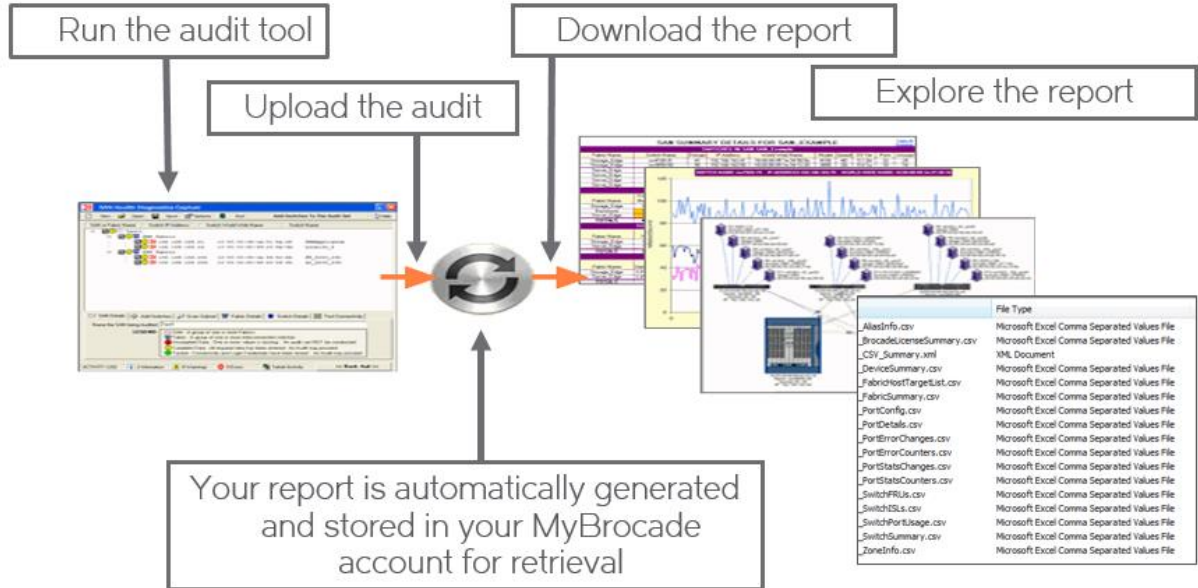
Run the audit tool

Upload the audit

Download the report

Explore the report

SAN SUMMARY DETAILS FOR SAN_EXAMPLE

| | File Type |
|---|---|
| _AliasInfo.csv | Microsoft Excel Comma Separated Values File |
| _BrocadeLicenseSummary.csv | Microsoft Excel Comma Separated Values File |
| _CSV_Summary.xml | XML Document |
| _DeviceSummary.csv | Microsoft Excel Comma Separated Values File |
| _FabricHostTargetList.csv | Microsoft Excel Comma Separated Values File |
| _FabricSummary.csv | Microsoft Excel Comma Separated Values File |
| _PortConfig.csv | Microsoft Excel Comma Separated Values File |
| _PortDetails.csv | Microsoft Excel Comma Separated Values File |
| _PortErrorChanges.csv | Microsoft Excel Comma Separated Values File |
| _PortErrorCounters.csv | Microsoft Excel Comma Separated Values File |
| _PortStatsChanges.csv | Microsoft Excel Comma Separated Values File |
| _PortStatsCounters.csv | Microsoft Excel Comma Separated Values File |
| _SwitchFRUs.csv | Microsoft Excel Comma Separated Values File |
| _SwitchISLs.csv | Microsoft Excel Comma Separated Values File |
| _SwitchPortUsage.csv | Microsoft Excel Comma Separated Values File |
| _SwitchSummary.csv | Microsoft Excel Comma Separated Values File |
| _ZoneInfo.csv | Microsoft Excel Comma Separated Values File |

Your report is automatically generated and stored in your MyBrocade account for retrieval